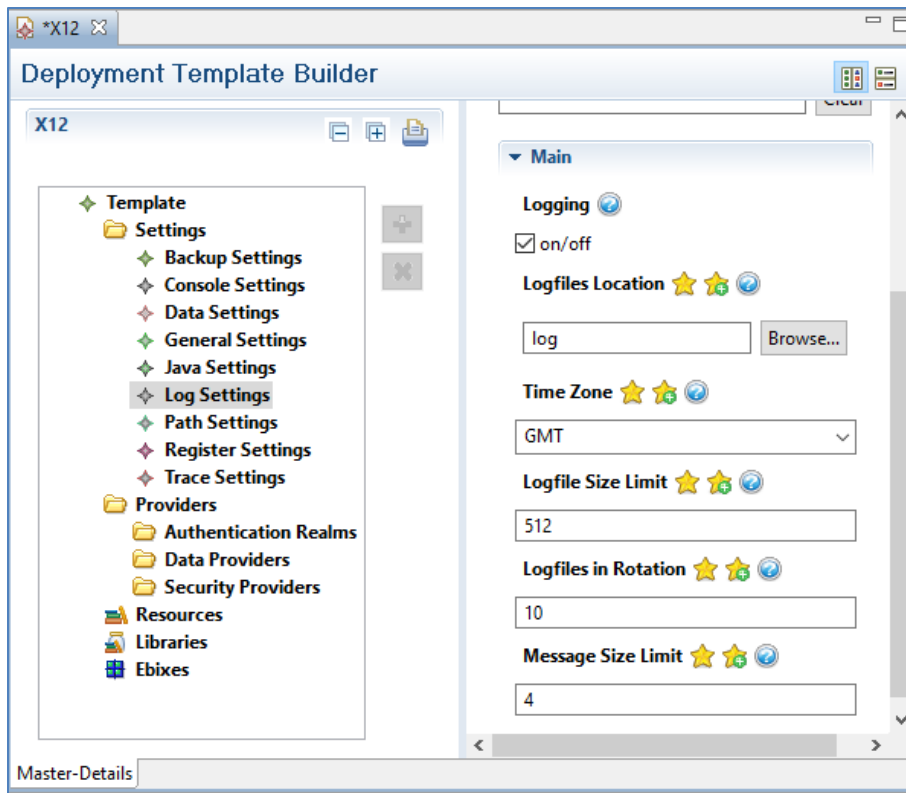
*X12

Deployment Template Builder

X12

Template
Settings
Backup Settings
Console Settings
Data Settings
General Settings
Java Settings
Log Settings
Path Settings
Register Settings
Trace Settings
Providers
Authentication Realms
Data Providers
Security Providers
Resources
Libraries
Ebixes

Clear

Main

Logging

on/off

Logfiles Location

log

Browse...

Time Zone

GMT

Logfile Size Limit

512

Logfiles in Rotation

10

Message Size Limit

4

Master-Details